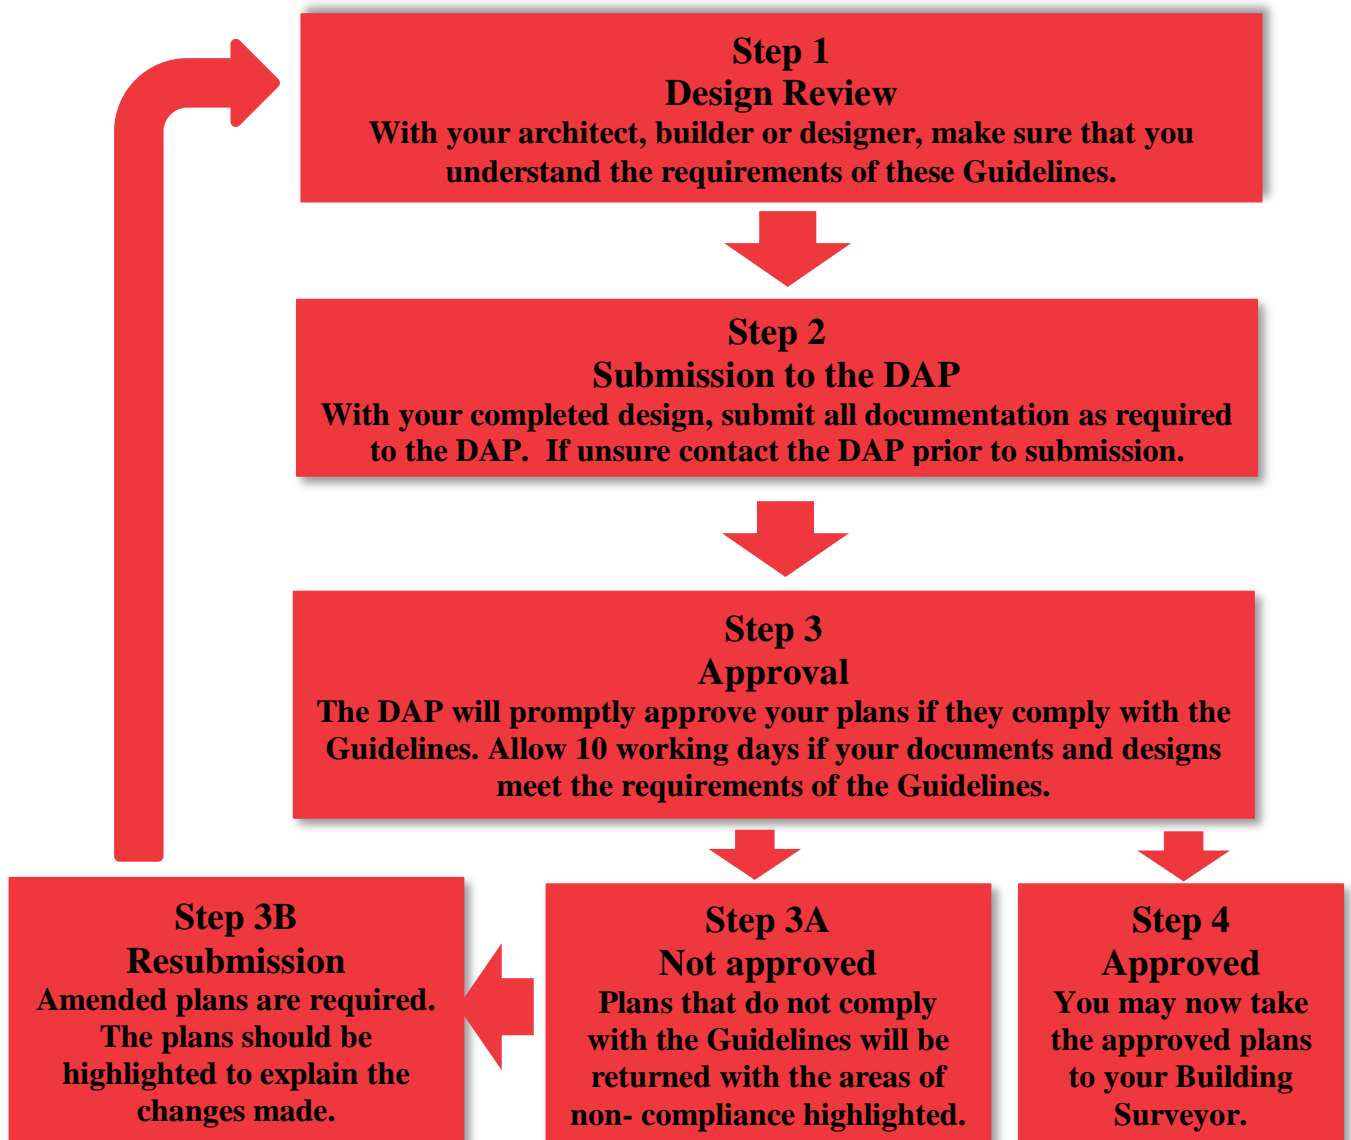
Step 1
Design Review
With your architect, builder or designer, make sure that you understand the requirements of these Guidelines.

Step 2
Submission to the DAP
With your completed design, submit all documentation as required to the DAP. If unsure contact the DAP prior to submission.

Step 3
Approval
The DAP will promptly approve your plans if they comply with the Guidelines. Allow 10 working days if your documents and designs meet the requirements of the Guidelines.

Step 3B
Resubmission
Amended plans are required. The plans should be highlighted to explain the changes made.

Step 3A
Not approved
Plans that do not comply with the Guidelines will be returned with the areas of non- compliance highlighted.

Step 4
Approved
You may now take the approved plans to your Building Surveyor.